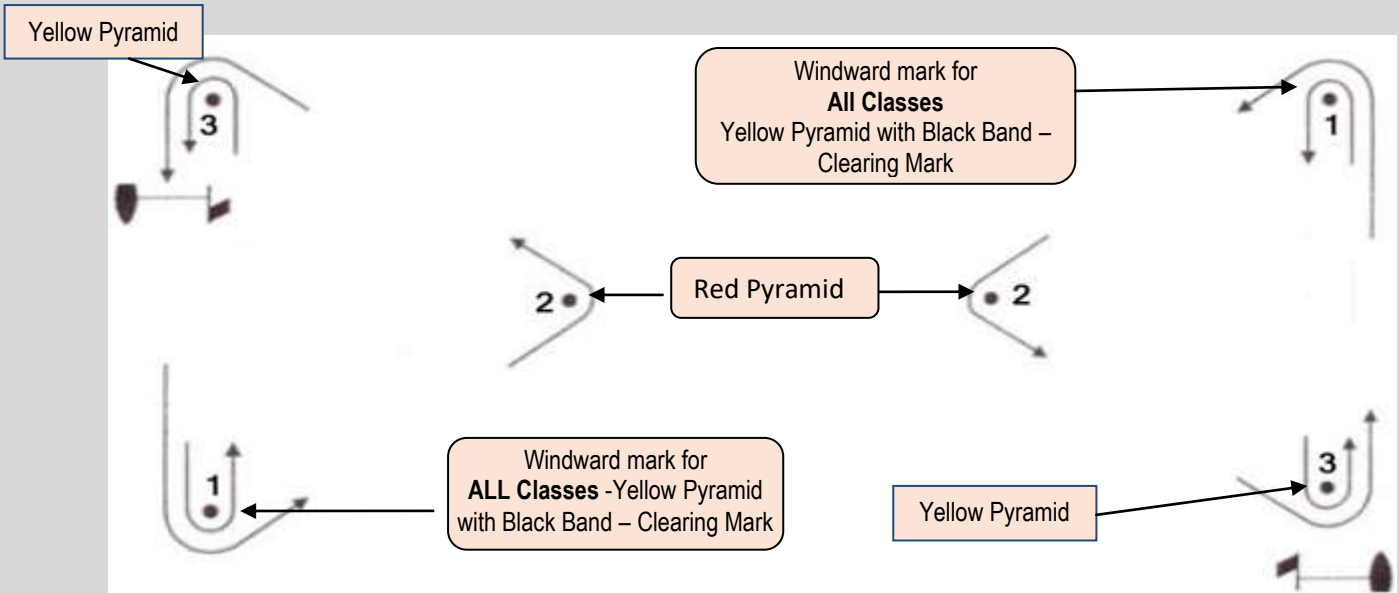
Yellow Pyramid

3

Windward mark for
**All Classes**
Yellow Pyramid with Black Band – Clearing Mark

1

2

Red Pyramid

2

1

Windward mark for
**ALL Classes** -Yellow Pyramid with Black Band – Clearing Mark

3

Yellow Pyramid